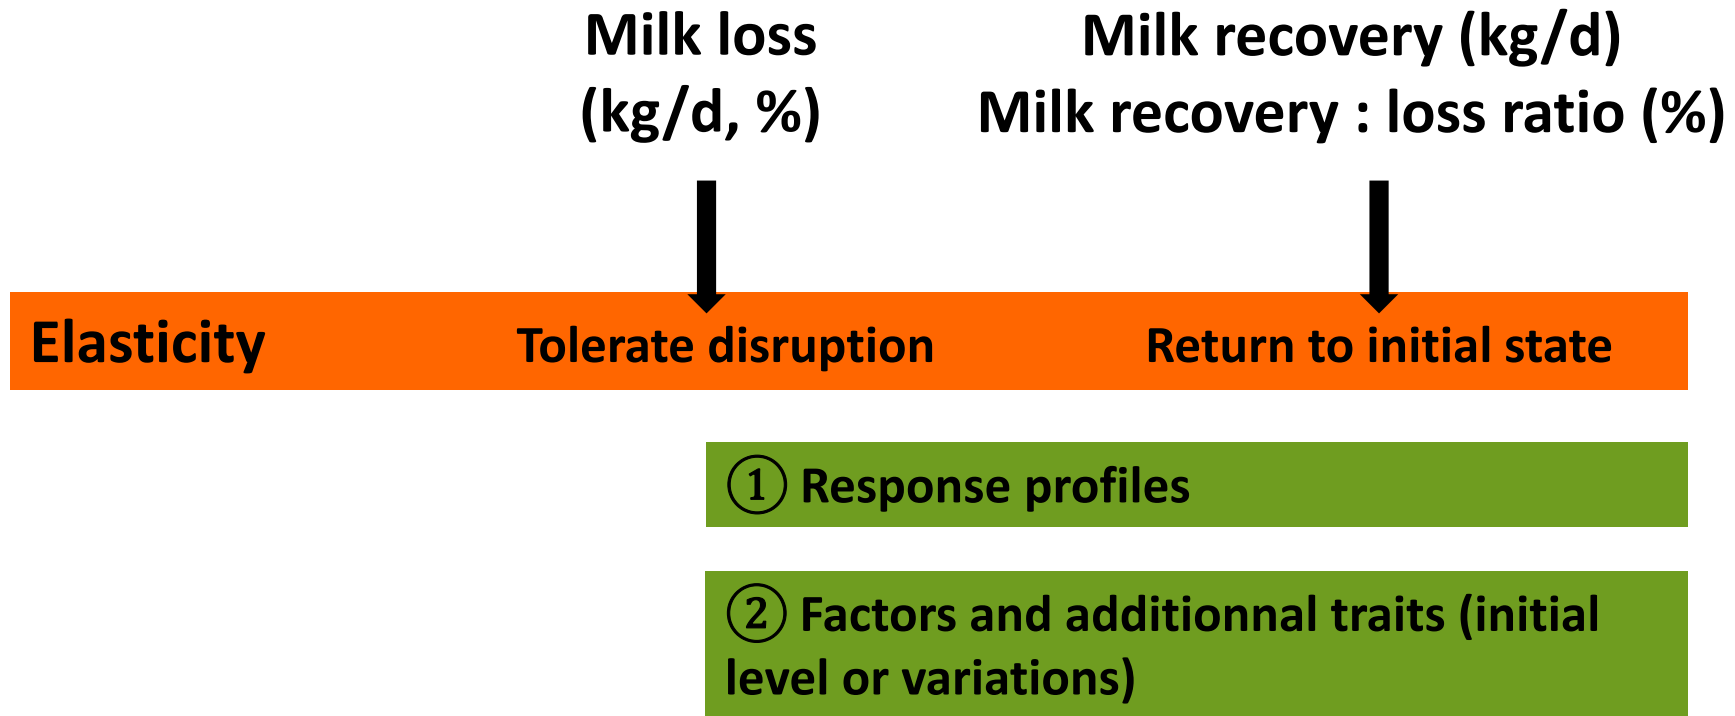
Milk loss (kg/d, %)

Milk recovery (kg/d)
Milk recovery : loss ratio (%)

Elasticity

Tolerate disruption

Return to initial state

① Response profiles

② Factors and additionnal traits (initial level or variations)